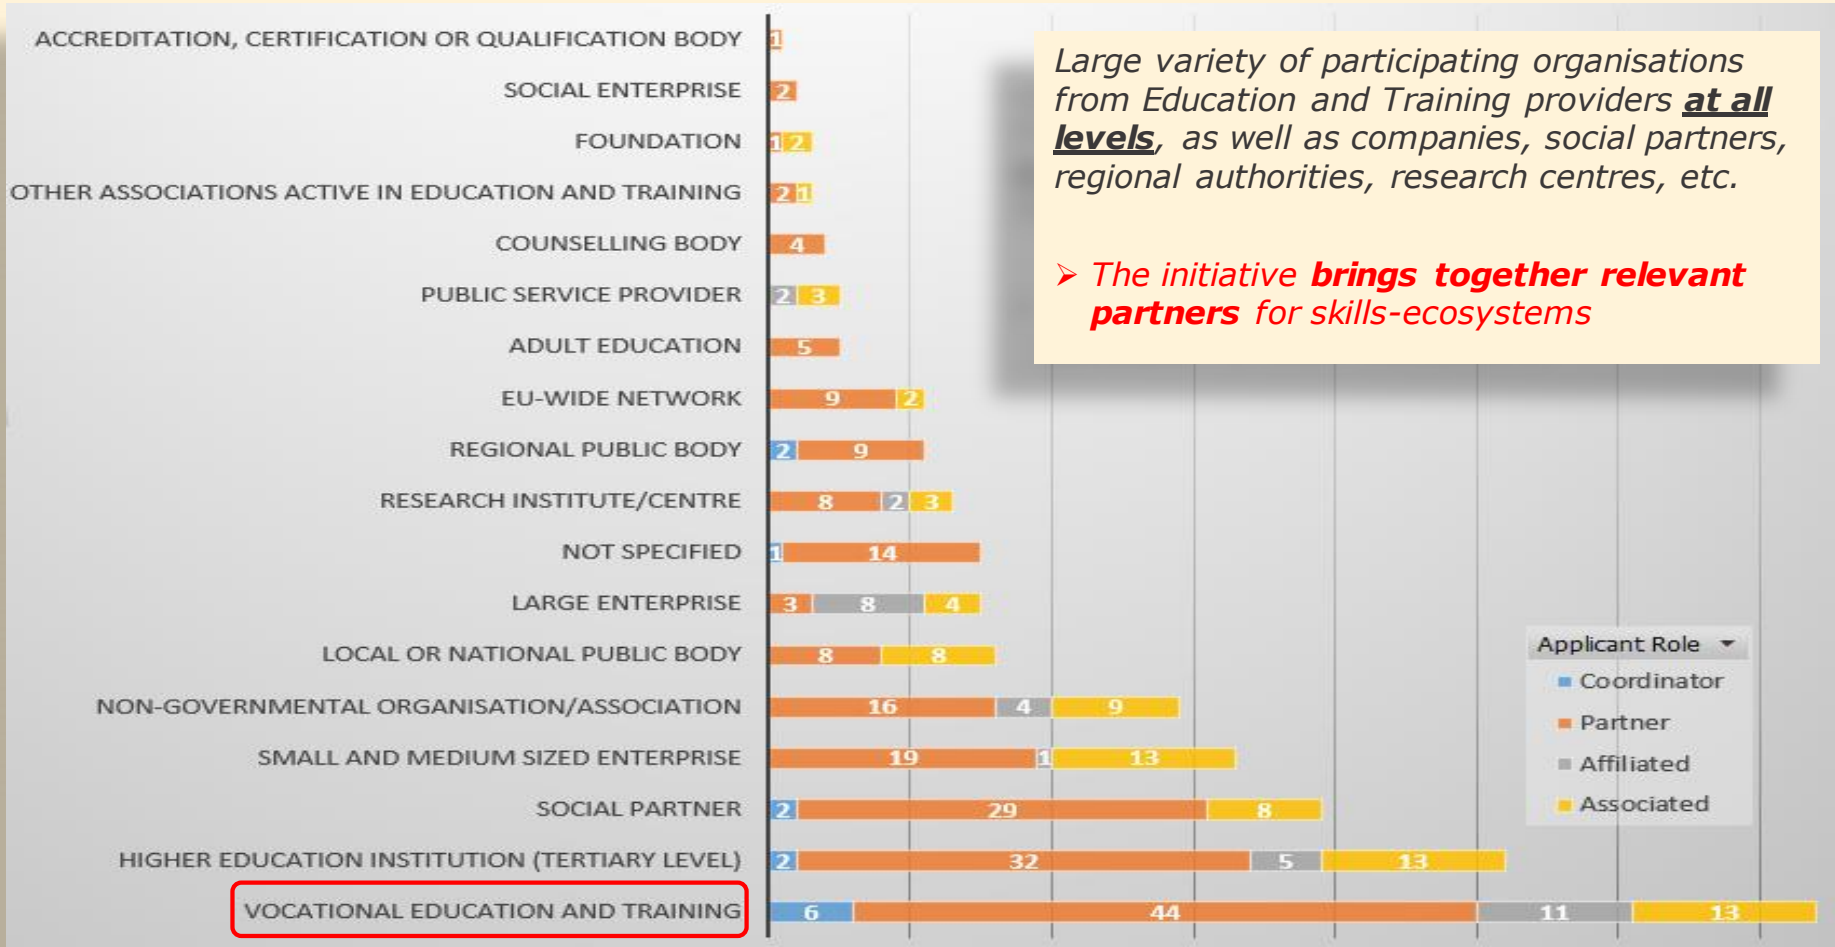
ACCREDITATION, CERTIFICATION OR QUALIFICATION BODY 1
SOCIAL ENTERPRISE 2
FOUNDATION 1 2
OTHER ASSOCIATIONS ACTIVE IN EDUCATION AND TRAINING 2 1
COUNSELLING BODY 4
PUBLIC SERVICE PROVIDER 2 3
ADULT EDUCATION 5
EU-WIDE NETWORK 9 2
REGIONAL PUBLIC BODY 2 9
RESEARCH INSTITUTE/CENTRE 8 2 3
NOT SPECIFIED 1 14
LARGE ENTERPRISE 3 8 4
LOCAL OR NATIONAL PUBLIC BODY 8 8
NON-GOVERNMENTAL ORGANISATION/ASSOCIATION 16 4 9
SMALL AND MEDIUM SIZED ENTERPRISE 19 1 13
SOCIAL PARTNER 2 29 8
HIGHER EDUCATION INSTITUTION (TERTIARY LEVEL) 2 32 5 13
VOCATIONAL EDUCATION AND TRAINING 6 44 11 13

Large variety of participating organisations from Education and Training providers ***at all levels***, as well as companies, social partners, regional authorities, research centres, etc.

➢ The initiative **brings together relevant partners** for skills-ecosystems

Applicant Role
Coordinator
Partner
Affiliated
Associated